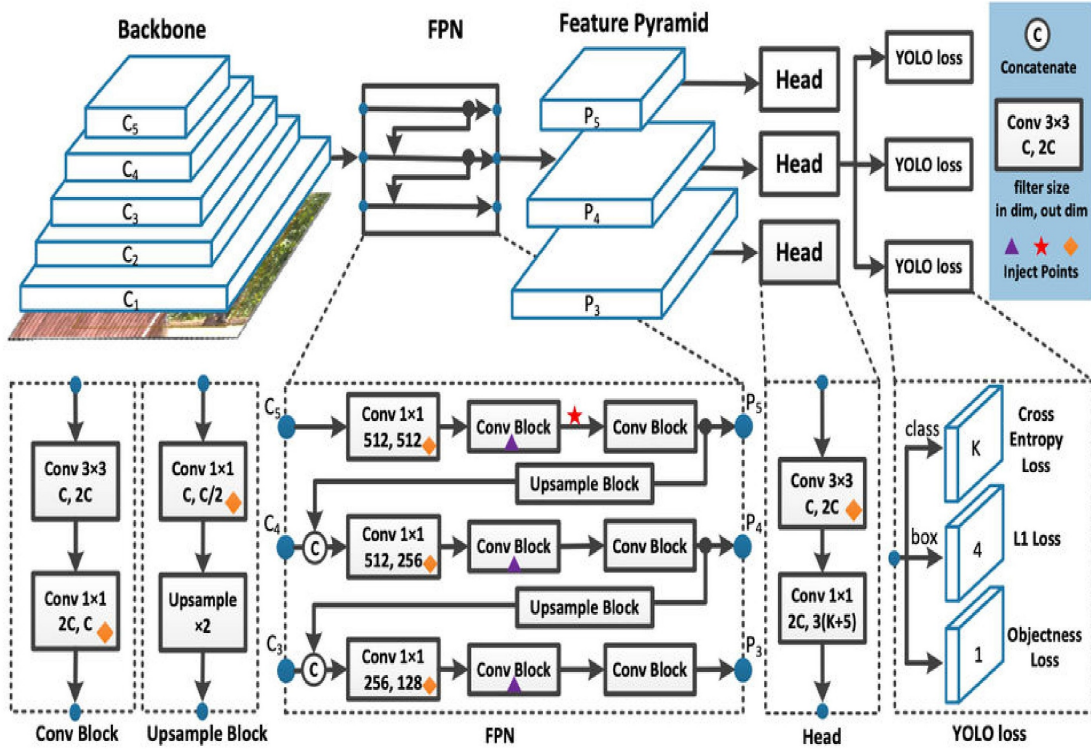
Backbone

$C_5$

$C_4$

$C_3$

$C_2$

$C_1$

FPN

Feature Pyramid

$P_5$

$P_4$

$P_3$

Head

Head

Head

YOLO loss

YOLO loss

YOLO loss

C

Concatenate

Conv 3×3
C, 2C

filter size
in dim, out dim

Inject Points

Conv 3×3
C, 2C

Conv 1×1
2C, C

Conv Block

Conv 1×1
C, C/2

Upsample
×2

Upsample Block

$C_5$

Conv 1×1
512, 512

Conv Block

Conv Block

$P_5$

Upsample Block

$C_4$

C

Conv 1×1
512, 256

Conv Block

Conv Block

$P_4$

Upsample Block

$C_3$

C

Conv 1×1
256, 128

Conv Block

Conv Block

$P_3$

FPN

Conv 3×3
C, 2C

Conv 1×1
2C, 3(K+5)

Head

class

K

Cross
Entropy
Loss

box

4

L1 Loss

1

Objectness
Loss

YOLO loss